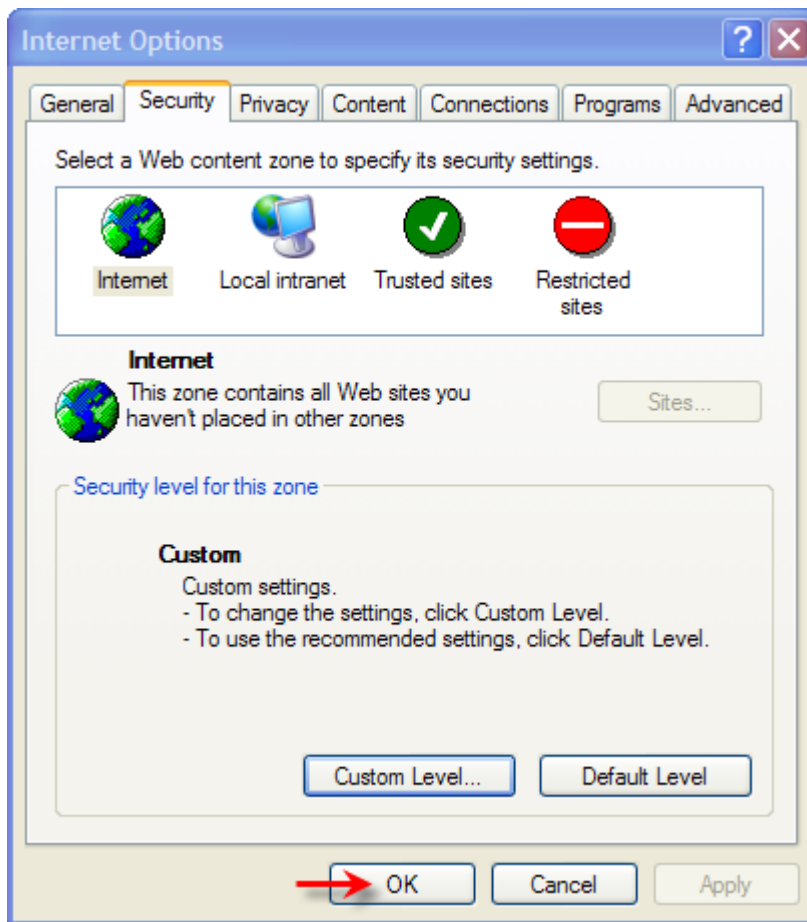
Internet Options

General Security Privacy Content Connections Programs Advanced

Select a Web content zone to specify its security settings.

Internet Local intranet Trusted sites Restricted sites

Internet
This zone contains all Web sites you haven't placed in other zones

Sites...

Security level for this zone

Custom
Custom settings.
- To change the settings, click Custom Level.
- To use the recommended settings, click Default Level.

Custom Level... Default Level

OK Cancel Apply